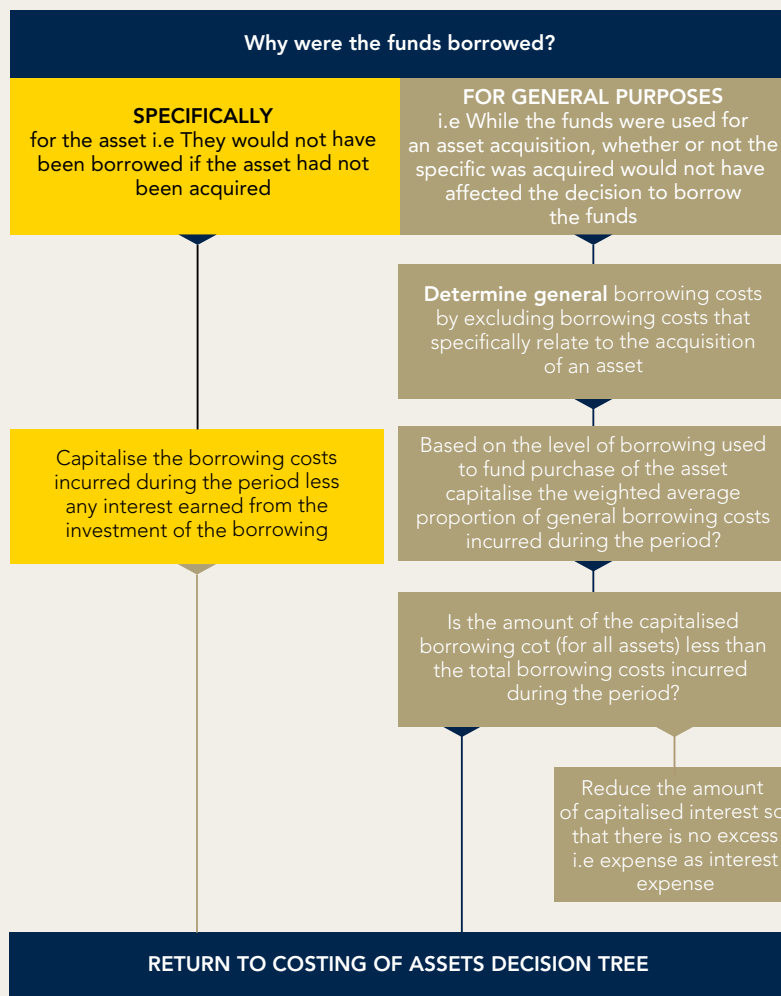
Why were the funds borrowed?

SPECIFICALLY
for the asset i.e They would not have been borrowed if the asset had not been acquired

FOR GENERAL PURPOSES
i.e While the funds were used for an asset acquisition, whether or not the specific was acquired would not have affected the decision to borrow the funds

Determine general borrowing costs by excluding borrowing costs that specifically relate to the acquisition of an asset

Capitalise the borrowing costs incurred during the period less any interest earned from the investment of the borrowing

Based on the level of borrowing used to fund purchase of the asset capitalise the weighted average proportion of general borrowing costs incurred during the period?

Is the amount of the capitalised borrowing cot (for all assets) less than the total borrowing costs incurred during the period?

Reduce the amount of capitalised interest so that there is no excess i.e expense as interest expense

RETURN TO COSTING OF ASSETS DECISION TREE